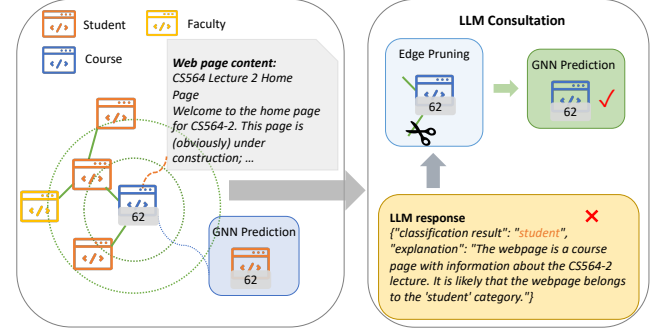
Student
Faculty
Course

Web page content:
CS564 Lecture 2 Home Page
Welcome to the home page for CS564-2. This page is (obviously) under construction; ...

62

GNN Prediction
62

LLM Consultation

Edge Pruning
62

GNN Prediction
62

LLM response
{"classification result": "student", "explanation": "The webpage is a course page with information about the CS564-2 lecture. It is likely that the webpage belongs to the 'student' category."}